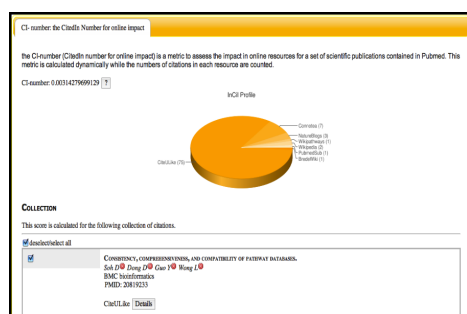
CI- number: the CitedIn Number for online impact

the CI-number (CitedIn number for online impact) is a metric to assess the impact in online resources for a set of scientific publications contained in Pubmed. This metric is calculated dynamically while the numbers of citations in each resource are counted.

CI-number: 0.00314279699129 ?

InCit Profile

Connotea (7)
NatureBlogs (0)
Wikipathways (1)
Wikipedia (0)
PubmedSub (1)
BreastWiki (1)
CiteULike (75)

COLLECTION

This score is calculated for the following collection of citations.

deselect/select all

CONSISTENCY, COMPREHENSIVENESS, AND COMPATIBILITY OF PATHWAY DATABASES.
Soh D Dong D Guo Y Wong L
BMC bioinformatics
PMID: 20819233

CiteULike Details